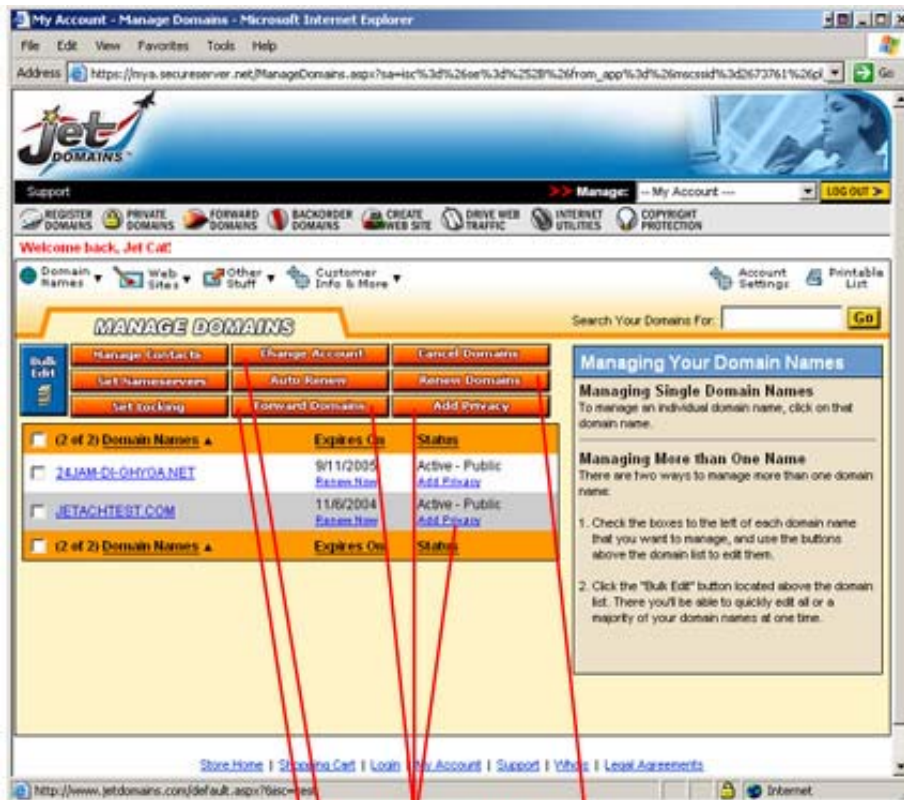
My Account - Manage Domains - Microsoft Internet Explorer

File Edit View Favorites Tools Help

Address https://mya.secureserver.net/ManageDomains.aspx?sa=isc%3d%26se%3d%252B%26from_app%3d%26mscssid%3d2673761%26pl Go

Jet DOMAINS

Support

Manage: -- My Account -- LOG OUT

REGISTER DOMAINS PRIVATE DOMAINS FORWARD DOMAINS BACKORDER DOMAINS CREATE WEB SITE DRIVE WEB TRAFFIC INTERNET UTILITIES COPYRIGHT PROTECTION

Welcome back, Jet Cat!

Domain Names Web Sites Other Stuff Customer Info & More Account Settings Printable List

MANAGE DOMAINS

Search Your Domains For: Go

Bulk Edit

Manage Contacts Change Account Cancel Domains
Set Nameservers Auto Renew Renew Domains
Set Locking Forward Domains Add Privacy

| (2 of 2) Domain Names ▲ | Expires On | Status |
|---|---|---|
| 24JAM-DI-GHYOA.NET | 9/11/2005 Renew Now | Active - Public Add Privacy |
| JETACHTEST.COM | 11/6/2004 Renew Now | Active - Public Add Privacy |
| (2 of 2) Domain Names ▲ | Expires On | Status |

Managing Your Domain Names

Managing Single Domain Names
To manage an individual domain name, click on that domain name.

Managing More than One Name
There are two ways to manage more than one domain name:

1. Check the boxes to the left of each domain name that you want to manage, and use the buttons above the domain list to edit them.

2. Click the "Bulk Edit" button located above the domain list. There you'll be able to quickly edit all or a majority of your domain names at one time.

Store Home | Shopping Cart | Login | My Account | Support | Whois | Legal Agreements

http://www.jetdomains.com/default.aspx?isc=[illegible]

Internet